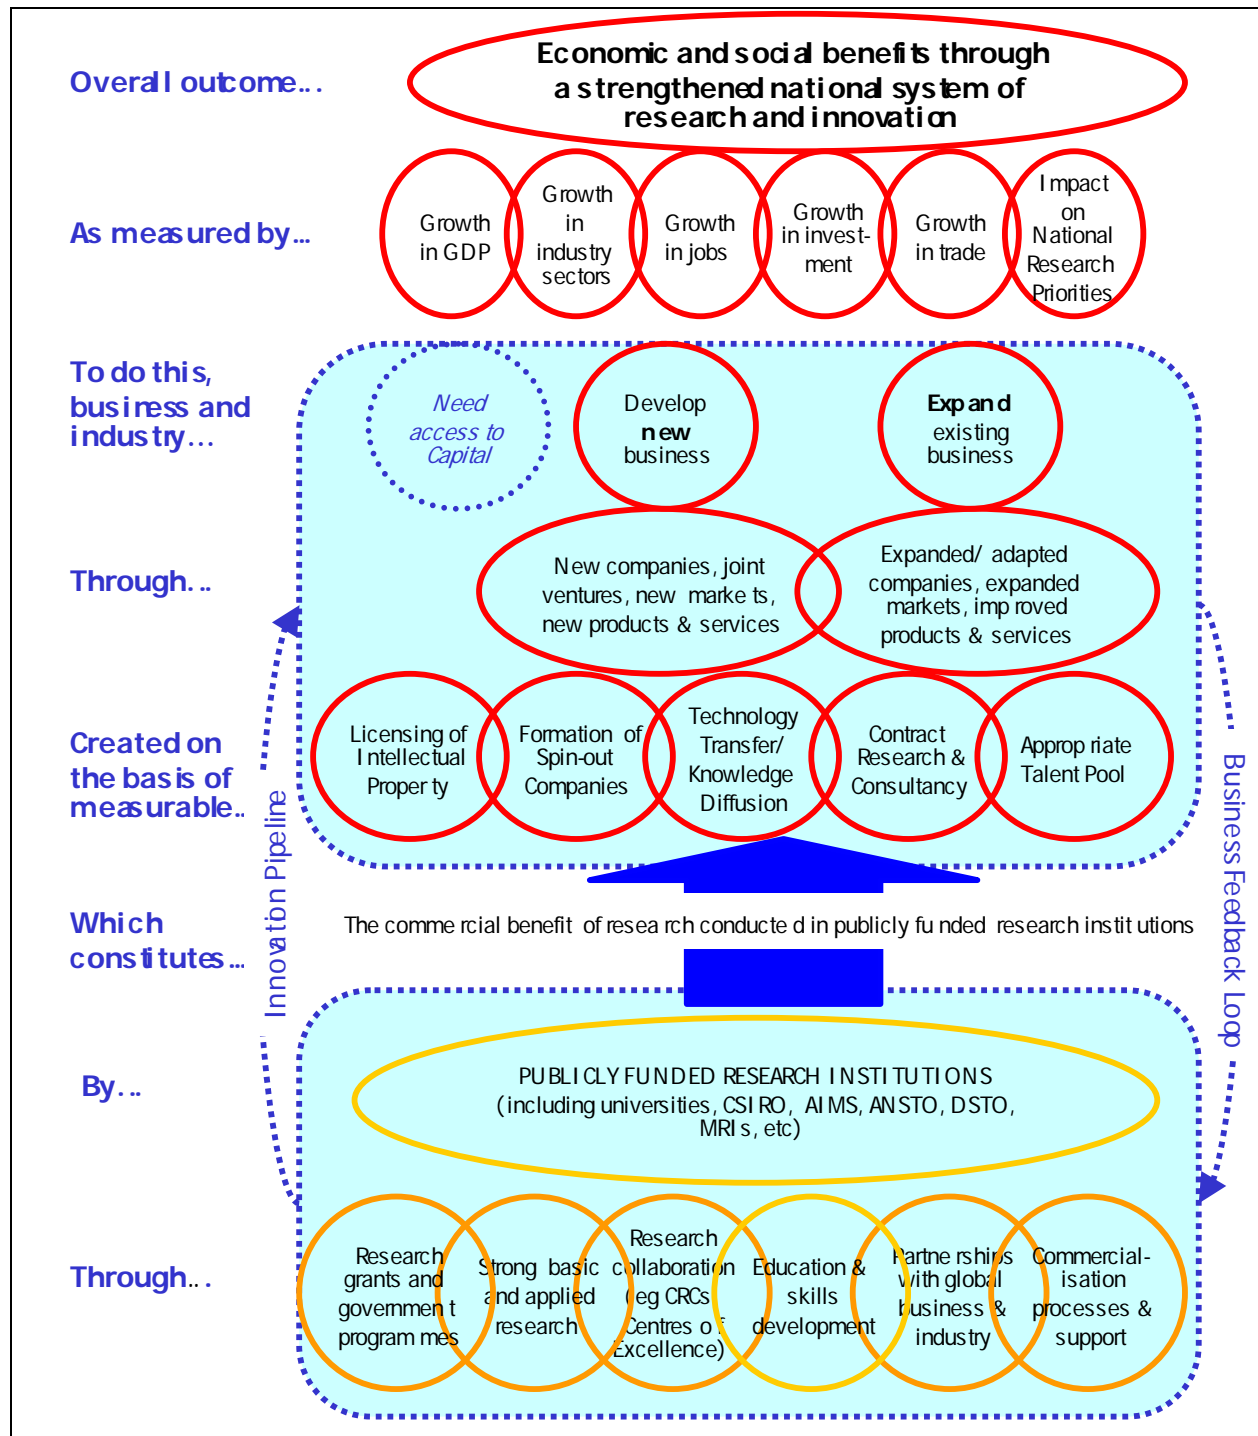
Overall outcome...

Economic and social benefits through a strengthened national system of research and innovation

As measured by...

Growth in GDP

Growth in industry sectors

Growth in jobs

Growth in investment

Growth in trade

Impact on National Research Priorities

To do this, business and industry...

Need access to Capital

Develop new business

Expand existing business

Through...

New companies, joint ventures, new markets, new products & services

Expanded/ adapted companies, expanded markets, improved products & services

Created on the basis of measurable..

Licensing of Intellectual Property

Formation of Spin-out Companies

Technology Transfer/ Knowledge Diffusion

Contract Research & Consultancy

Appropriate Talent Pool

Which constitutes...

The commercial benefit of research conducted in publicly funded research institutions

Innovation Pipeline

Business Feedback Loop

By...

PUBLICLY FUNDED RESEARCH INSTITUTIONS (including universities, CSIRO, AIMS, ANSTO, DSTO, MRIs, etc)

Through...

Research grants and government programmes

Strong basic and applied research

Research collaboration (eg CRCs Centres of Excellence)

Education & skills development

Partnerships with global business & industry

Commercial-isation processes & support